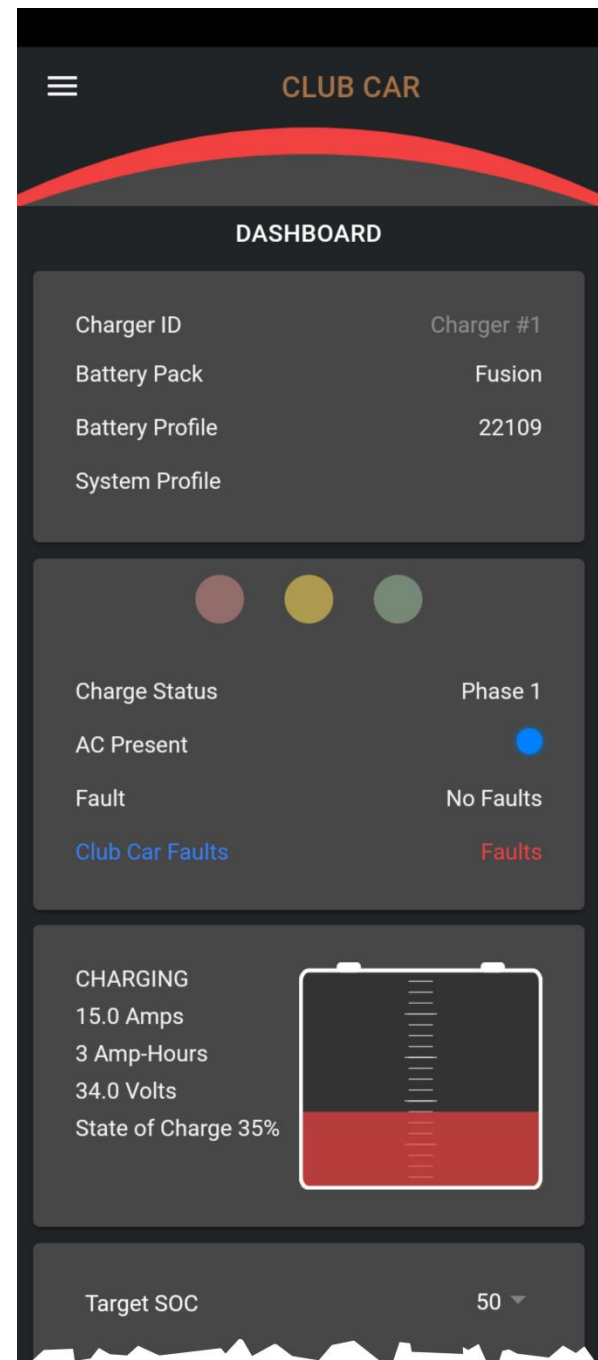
CLUB CAR

DASHBOARD

Charger ID Charger #1
Battery Pack Fusion
Battery Profile 22109
System Profile

Charge Status Phase 1
AC Present
Fault No Faults
Club Car Faults Faults

CHARGING
15.0 Amps
3 Amp-Hours
34.0 Volts
State of Charge 35%

Target SOC 50